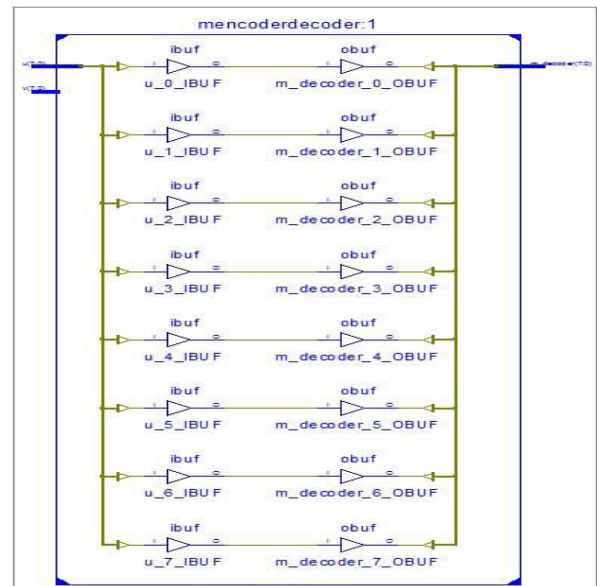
mencoderdecoder:1

u(7:0)

v(7:0)

m_decoder(7:0)

ibuf
u_0_IBUF

obuf
m_decoder_0_OBUF

ibuf
u_1_IBUF

obuf
m_decoder_1_OBUF

ibuf
u_2_IBUF

obuf
m_decoder_2_OBUF

ibuf
u_3_IBUF

obuf
m_decoder_3_OBUF

ibuf
u_4_IBUF

obuf
m_decoder_4_OBUF

ibuf
u_5_IBUF

obuf
m_decoder_5_OBUF

ibuf
u_6_IBUF

obuf
m_decoder_6_OBUF

ibuf
u_7_IBUF

obuf
m_decoder_7_OBUF